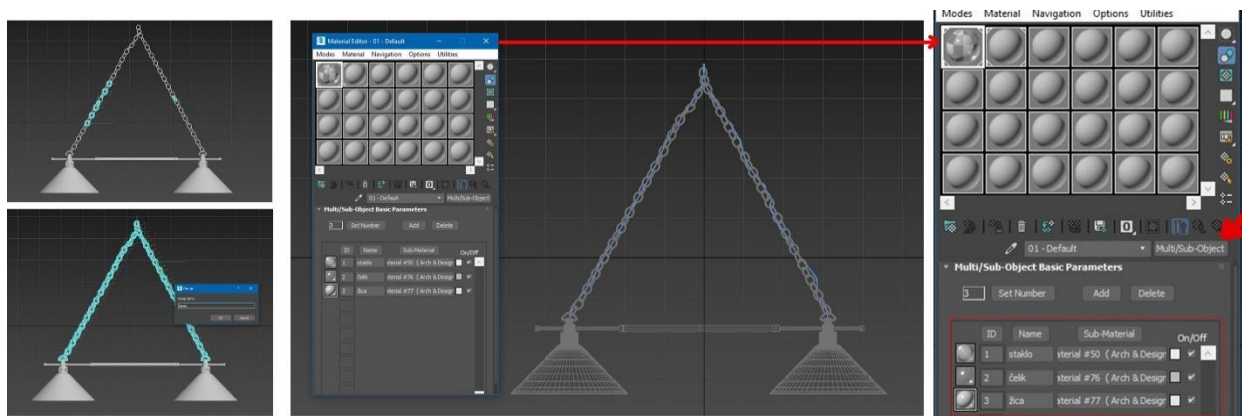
Material Editor - 01 - Default

Modes Material Navigation Options Utilities

01 - Default

Multi/Sub-Object

Multi/Sub-Object Basic Parameters

3 Set Number Add Delete

| ID | Name | Sub-Material | On/Off |
|---|---|---|---|
| 1 | staklo | aterial #50 ( Arch & Design | ✔ |
| 2 | čelik | aterial #76 ( Arch & Design | ✔ |
| 3 | žica | aterial #77 ( Arch & Design | ✔ |

Modes Material Navigation Options Utilities

01 - Default

Multi/Sub-Object

Multi/Sub-Object Basic Parameters

3 Set Number Add Delete

| ID | Name | Sub-Material | On/Off |
|---|---|---|---|
| 1 | staklo | aterial #50 ( Arch & Design | ✔ |
| 2 | čelik | aterial #76 ( Arch & Design | ✔ |
| 3 | žica | aterial #77 ( Arch & Design | ✔ |